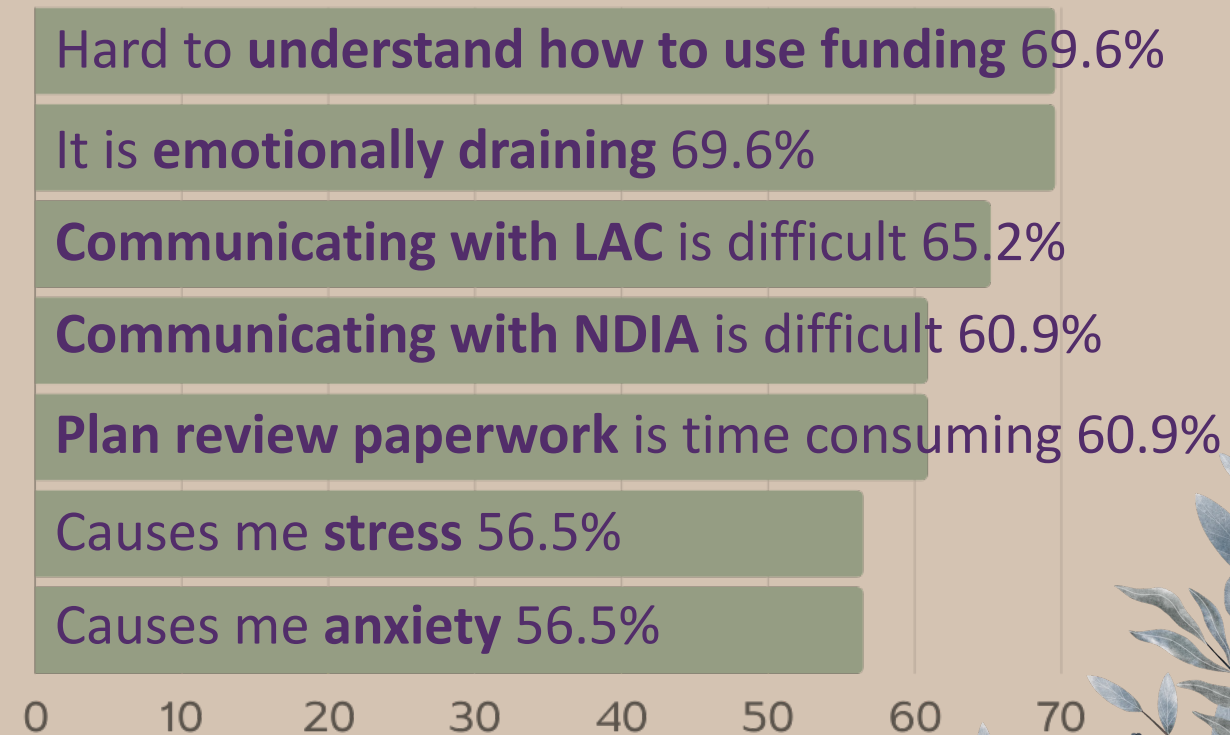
Hard to **understand how to use funding** 69.6%

It is **emotionally draining** 69.6%

**Communicating with LAC** is difficult 65.2%

**Communicating with NDIA** is difficult 60.9%

**Plan review paperwork** is time consuming 60.9%

Causes me **stress** 56.5%

Causes me **anxiety** 56.5%

0 10 20 30 40 50 60 70